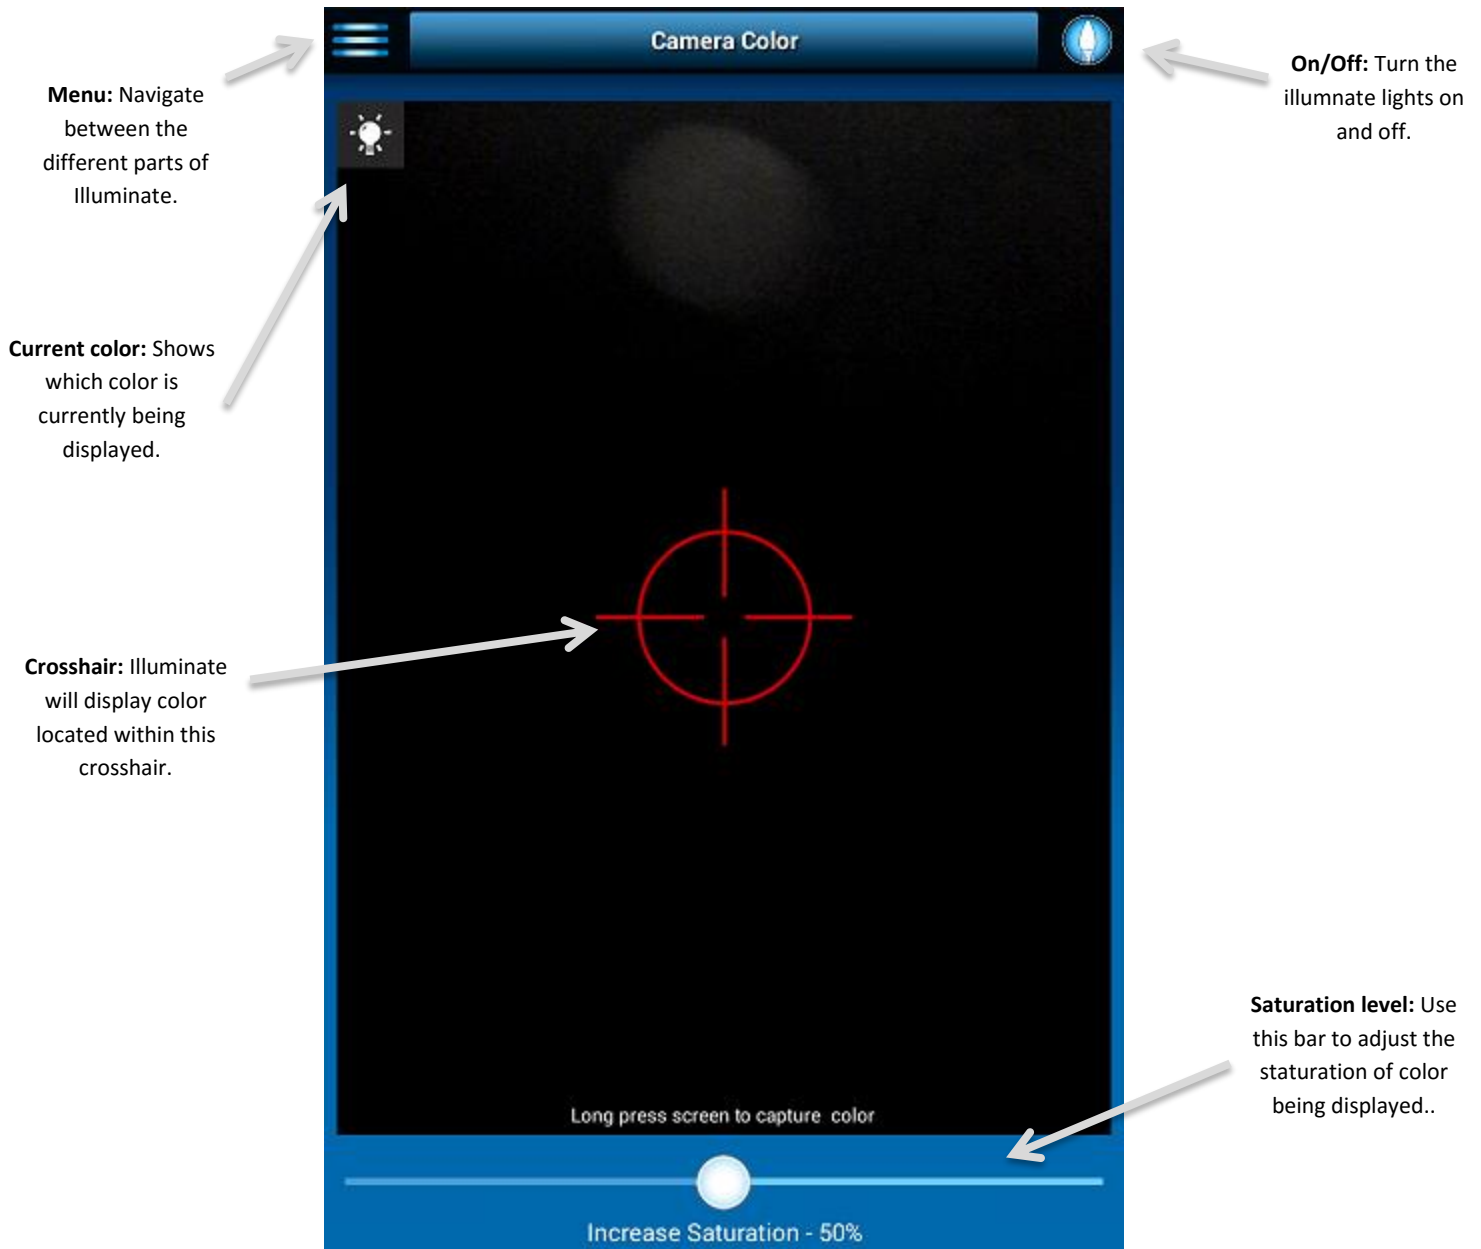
Camera Color

Menu: Navigate between the different parts of Illuminate.

On/Off: Turn the illumnate lights on and off.

Current color: Shows which color is currently being displayed.

Crosshair: Illuminate will display color located within this crosshair.

Saturation level: Use this bar to adjust the staturation of color being displayed..

Long press screen to capture color

Increase Saturation - 50%